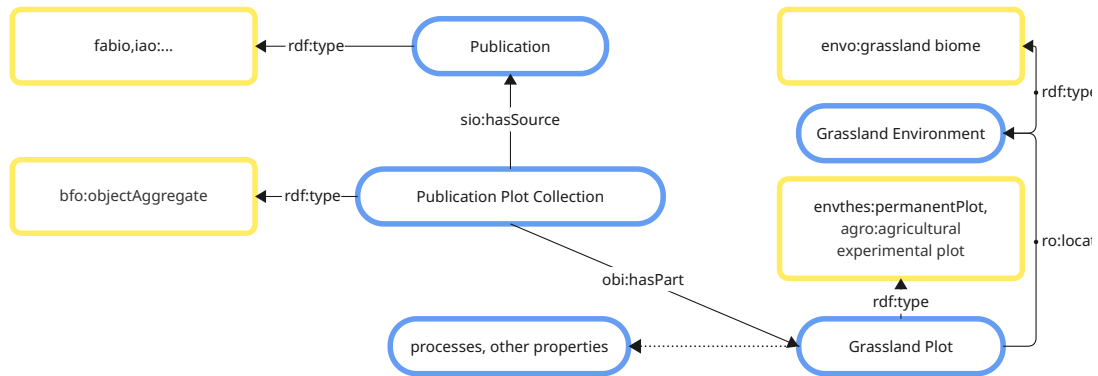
fabio,iao:...

rdf:type

Publication

envo:grassland biome

rdf:type

sio:hasSource

Grassland Environment

bfo:objectAggregate

rdf:type

Publication Plot Collection

envthes:permanentPlot, agro:agricultural experimental plot

ro:locat

obi:hasPart

rdf:type

processes, other properties

Grassland Plot